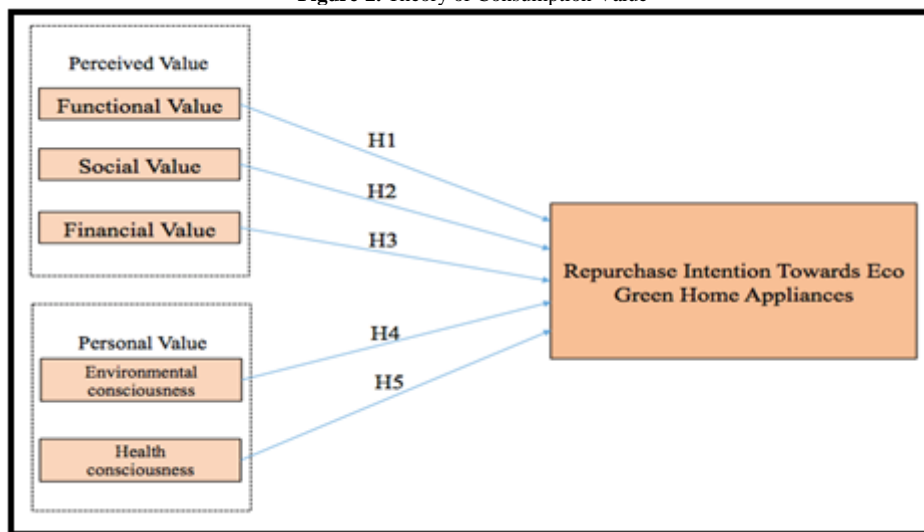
Figure 2: Theory of Consumption Value

Perceived Value

Functional Value

Social Value

Financial Value

Personal Value

Environmental consciousness

Health consciousness

H1

H2

H3

H4

H5

Repurchase Intention Towards Eco Green Home Appliances